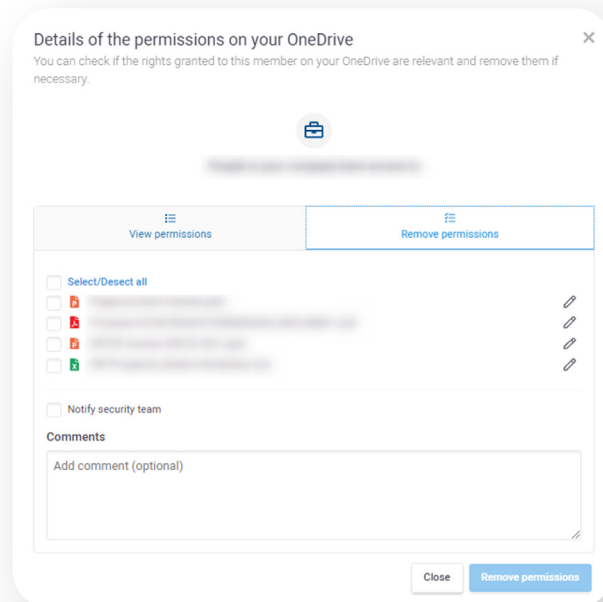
Details of the permissions on your OneDrive
You can check if the rights granted to this member on your OneDrive are relevant and remove them if necessary.

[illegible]

View permissions

Remove permissions

Select/Desect all
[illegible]
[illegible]
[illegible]
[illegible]

Notify security team

Comments

Add comment (optional)

Close

Remove permissions